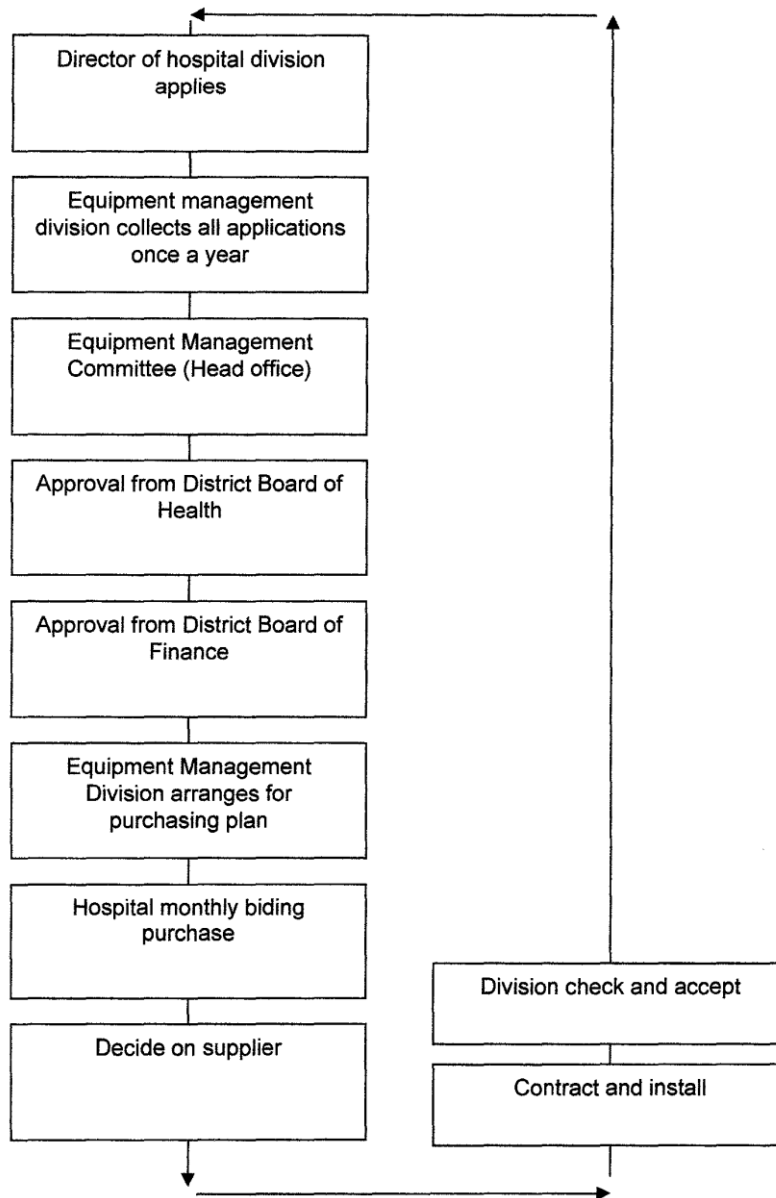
Director of hospital division applies

Equipment management division collects all applications once a year

Equipment Management Committee (Head office)

Approval from District Board of Health

Approval from District Board of Finance

Equipment Management Division arranges for purchasing plan

Hospital monthly biding purchase

Decide on supplier

Division check and accept

Contract and install